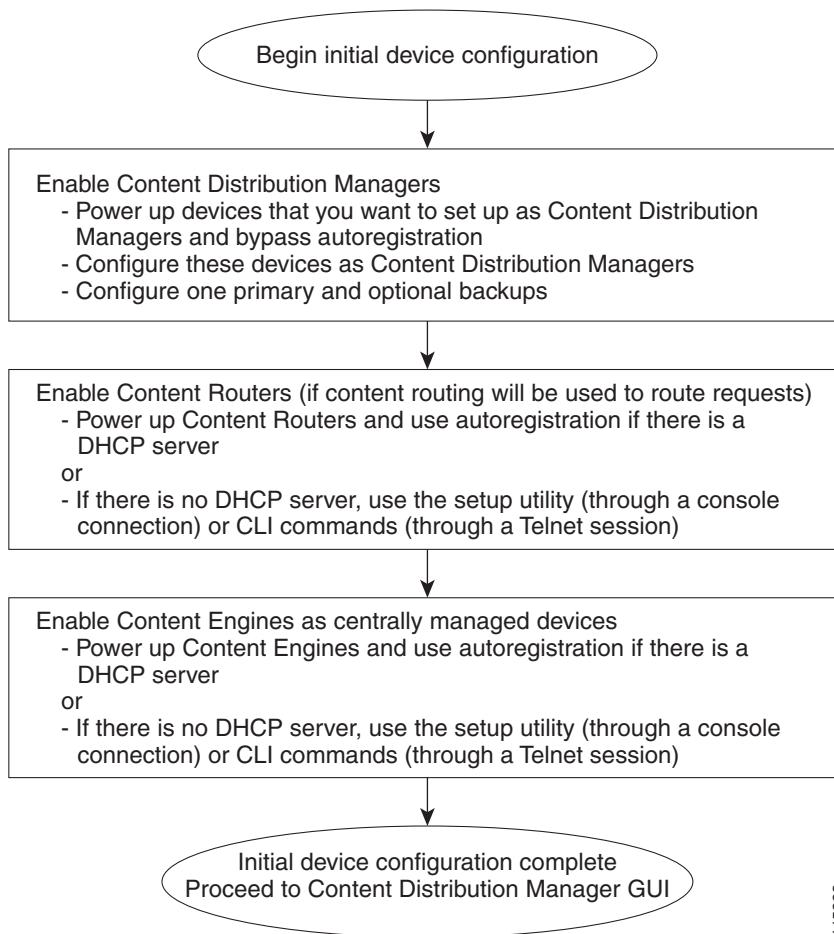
Begin initial device configuration

Enable Content Distribution Managers
- Power up devices that you want to set up as Content Distribution Managers and bypass autoregistration
- Configure these devices as Content Distribution Managers
- Configure one primary and optional backups

Enable Content Routers (if content routing will be used to route requests)
- Power up Content Routers and use autoregistration if there is a DHCP server
or
- If there is no DHCP server, use the setup utility (through a console connection) or CLI commands (through a Telnet session)

Enable Content Engines as centrally managed devices
- Power up Content Engines and use autoregistration if there is a DHCP server
or
- If there is no DHCP server, use the setup utility (through a console connection) or CLI commands (through a Telnet session)

Initial device configuration complete
Proceed to Content Distribution Manager GUI

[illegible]